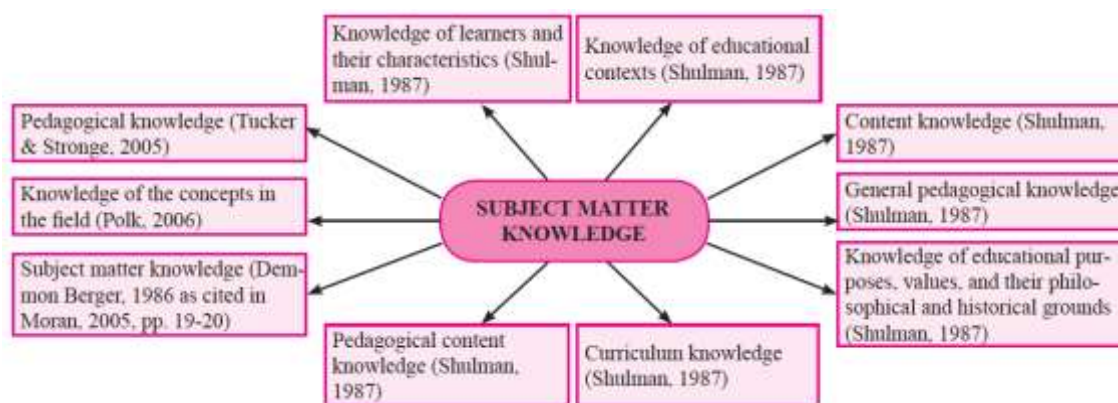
Knowledge of learners and their characteristics (Shulman, 1987)

Knowledge of educational contexts (Shulman, 1987)

Pedagogical knowledge (Tucker & Stronge, 2005)

Content knowledge (Shulman, 1987)

Knowledge of the concepts in the field (Polk, 2006)

SUBJECT MATTER KNOWLEDGE

General pedagogical knowledge (Shulman, 1987)

Subject matter knowledge (Demmon Berger, 1986 as cited in Moran, 2005, pp. 19-20)

Knowledge of educational purposes, values, and their philosophical and historical grounds (Shulman, 1987)

Pedagogical content knowledge (Shulman, 1987)

Curriculum knowledge (Shulman, 1987)